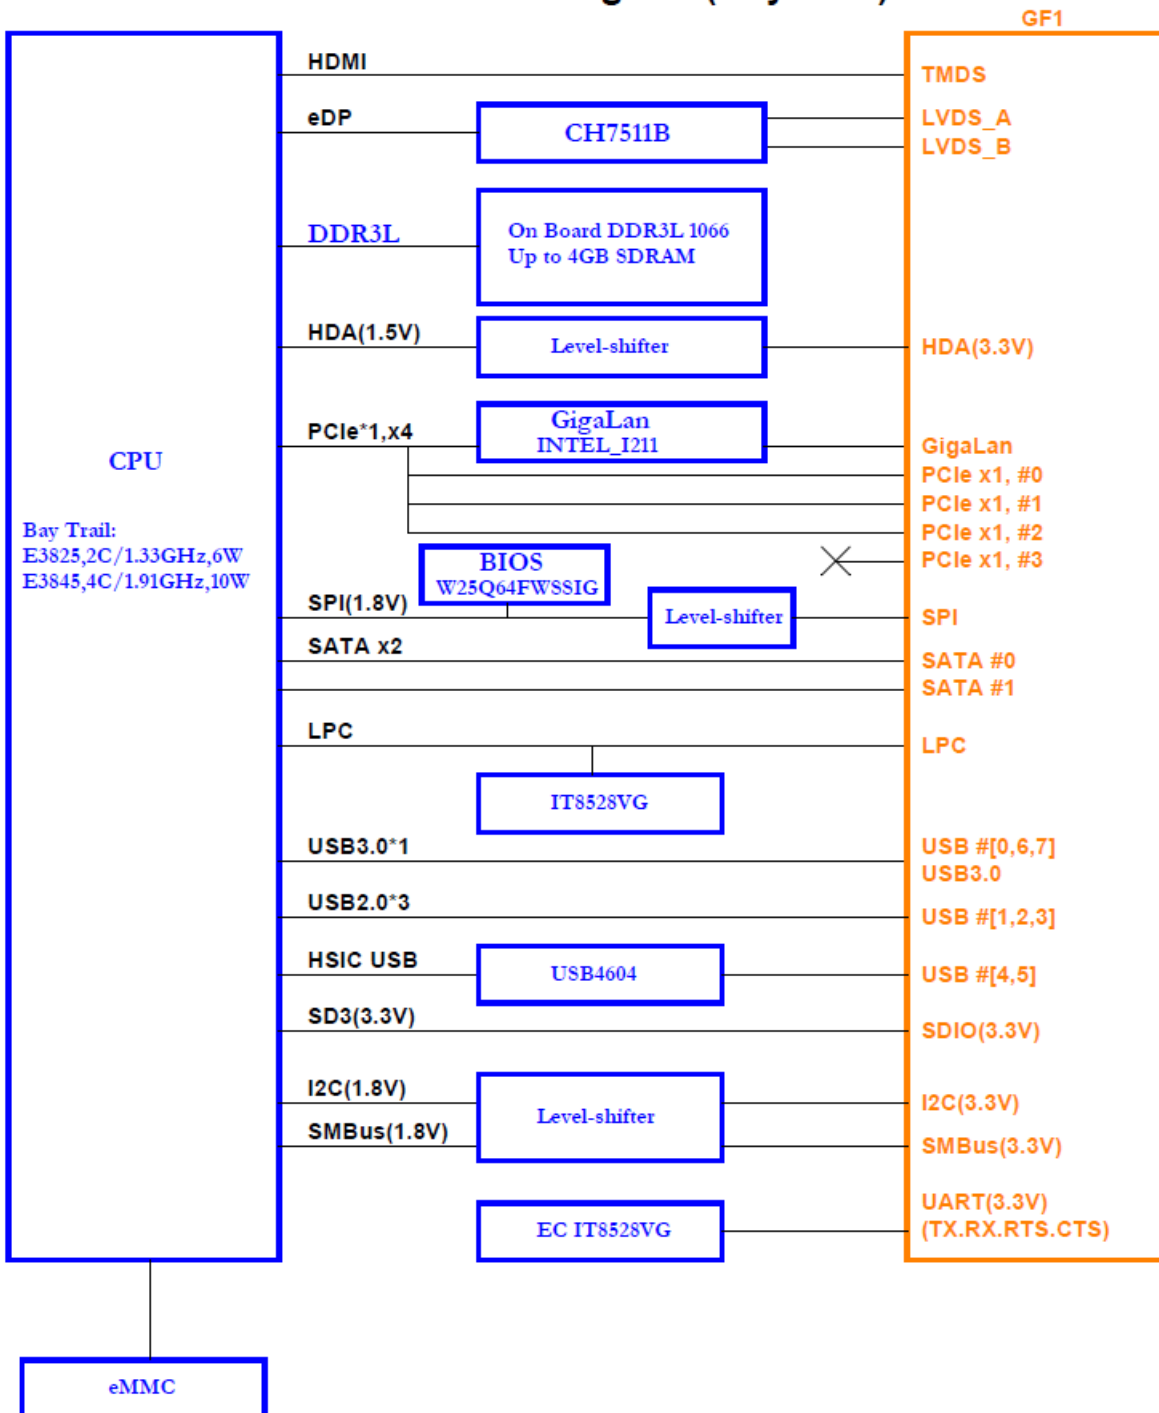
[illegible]

GF1

CPU

Bay Trail:
E3825,2C/1.33GHz,6W
E3845,4C/1.91GHz,10W

HDMI

eDP

CH7511B

DDR3L

On Board DDR3L 1066
Up to 4GB SDRAM

HDA(1.5V)

Level-shifter

PCIe*1,x4

GigaLan
INTEL_I211

BIOS
W25Q64FWSSIG

SPI(1.8V)

Level-shifter

SATA x2

LPC

IT8528VG

USB3.0*1

USB2.0*3

HSIC USB

USB4604

SD3(3.3V)

I2C(1.8V)

SMBus(1.8V)

Level-shifter

EC IT8528VG

TMDS

LVDS_A

LVDS_B

HDA(3.3V)

GigaLan

PCIe x1, #0

PCIe x1, #1

PCIe x1, #2

PCIe x1, #3

SPI

SATA #0

SATA #1

LPC

USB #[0,6,7]
USB3.0

USB #[1,2,3]

USB #[4,5]

SDIO(3.3V)

I2C(3.3V)

SMBus(3.3V)

UART(3.3V)
(TX.RX.RTS.CTS)

eMMC